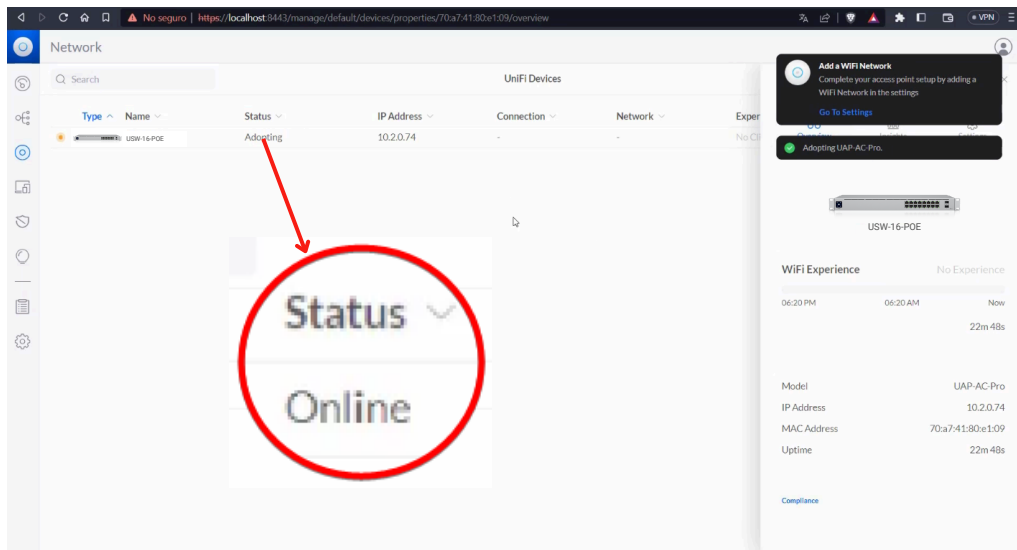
No seguro | https://localhost:8443/manage/default/devices/properties/70:a7:41:80:e1:09/overview

VPN

Network

Search

UniFi Devices

| Type | Name | Status | IP Address | Connection | Network | Exper |
|---|---|---|---|---|---|---|
| | USW-16-POE | Adopting | 10.2.0.74 | - | - | No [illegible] |

Status

Online

Add a WIFI Network
Complete your access point setup by adding a WiFi Network in the settings
Go To Settings

Adopting UAP-AC-Pro.

USW-16-POE

WiFi Experience
No Experience
06:20 PM
06:20 AM
Now
22m 48s

Model UAP-AC-Pro
IP Address 10.2.0.74
MAC Address 70:a7:41:80:e1:09
Uptime 22m 48s

Compliance